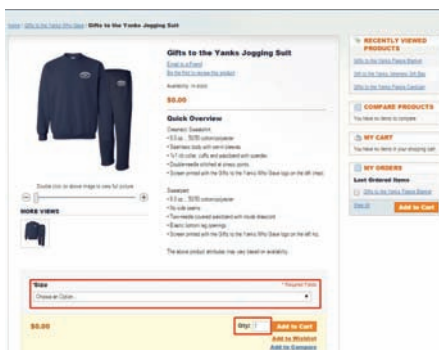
Home / Gifts to the Yanks Who Gave / Gifts to the Yanks Jogging Suit

Gifts to the Yanks Jogging Suit

Email to a Friend
Be the first to review this product

Availability: In stock

$0.00

Quick Overview

Crewneck Sweatshirt
• 9.5 oz., 50/50 cotton/polyester
• Seamless body with set-in sleeves
• 1x1 rib collar, cuffs and waistband with spandex
• Double-needle stitched at all seams, points
• Screen printed with the Gifts to the Yanks Who Gave logo on the left chest.

Sweatpant
• 9.5 oz., 50/50 cotton/polyester
• No side seams
• Two-needle covered waistband with inside drawcord
• Elastic bottom leg openings
• Screen printed with the Gifts to the Yanks Who Gave logo on the left hip.

The above product attributes may vary based on availability.

Double click on above image to view full picture

MORE VIEWS

Size
* Required Fields
-- Choose an Option --

$0.00

Qty: 1
Add to Cart
Add to Wishlist
Add to Compare

RECENTLY VIEWED PRODUCTS
Gifts to the Yanks Fleece Blanket
Gifts to the Yanks Veterans Gift Box
Gifts to the Yanks Fleece Cardigan

COMPARE PRODUCTS
You have no items to compare.

MY CART
You have no items in your shopping cart.

MY ORDERS
Last Ordered Items
Gifts to the Yanks Fleece Blanket
View All
Add to Cart